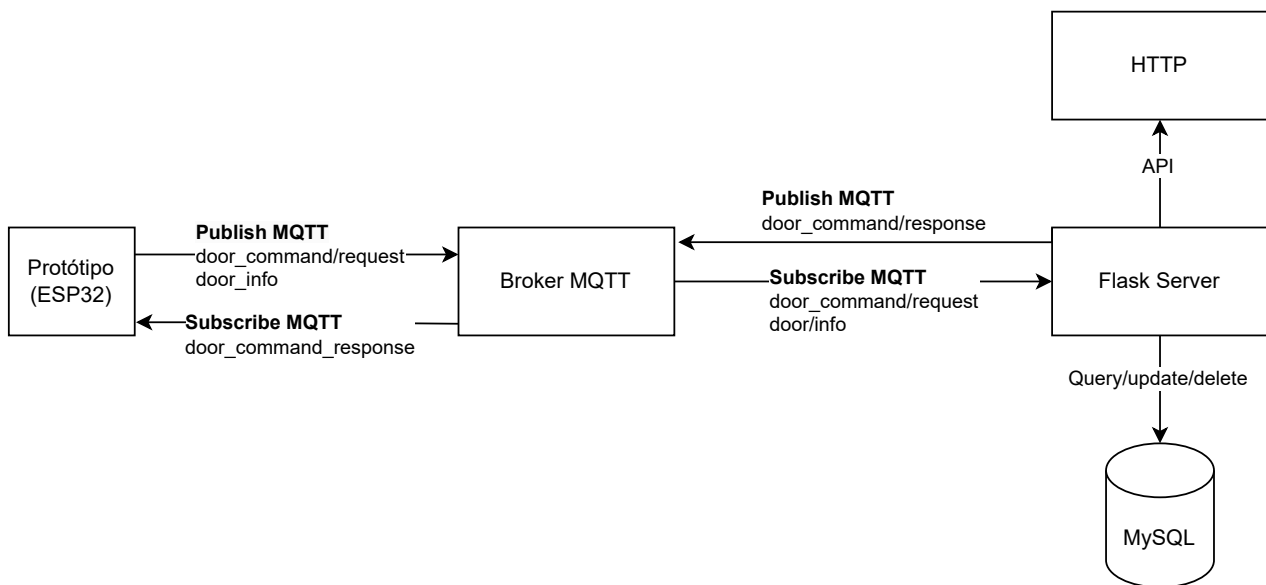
HTTP

API

Publish MQTT
door_command/response

Protótipo
(ESP32)

Publish MQTT
door_command/request
door_info

Broker MQTT

Subscribe MQTT
door_command/request
door/info

Flask Server

Subscribe MQTT
door_command_response

Query/update/delete

MySQL